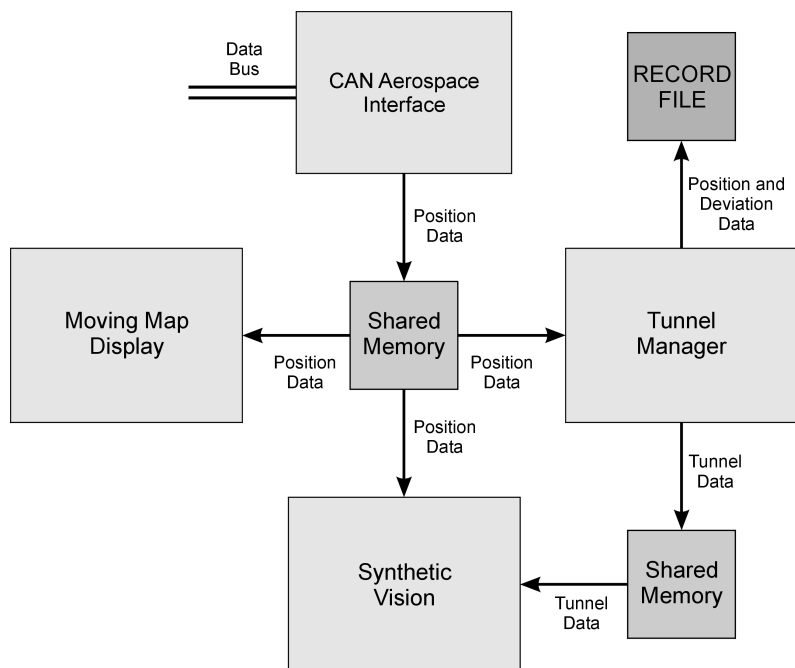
Data Bus

CAN Aerospace Interface

RECORD FILE

Position and Deviation Data

Position Data

Moving Map Display

Shared Memory

Tunnel Manager

Position Data

Position Data

Position Data

Tunnel Data

Synthetic Vision

Shared Memory

Tunnel Data